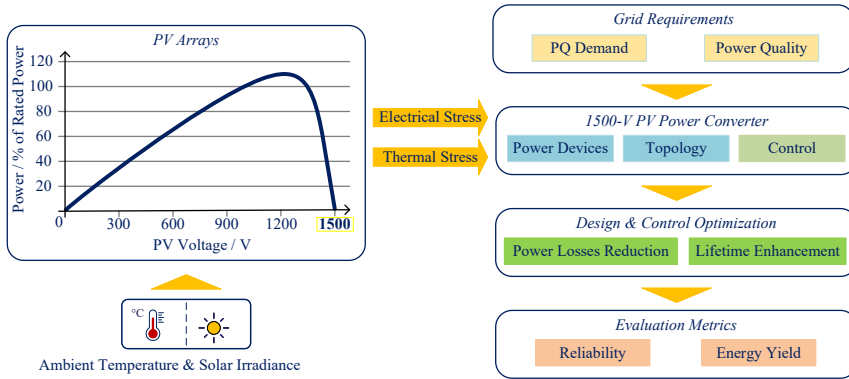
PV Arrays

Power / % of Rated Power

120
100
80
60
40
20
0

0 300 600 900 1200 1500

PV Voltage / V

°C

Ambient Temperature & Solar Irradiance

Electrical Stress

Thermal Stress

Grid Requirements

PQ Demand

Power Quality

1500-V PV Power Converter

Power Devices

Topology

Control

Design & Control Optimization

Power Losses Reduction

Lifetime Enhancement

Evaluation Metrics

Reliability

Energy Yield